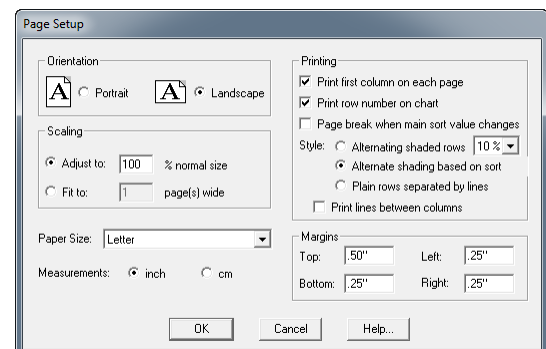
Page Setup

Orientation

A Portrait

A Landscape

Scaling

Adjust to: 100 % normal size

Fit to: 1 page(s) wide

Paper Size: Letter

Measurements: inch cm

Printing

Print first column on each page

Print row number on chart

Page break when main sort value changes

Style: Alternating shaded rows 10 %

Alternate shading based on sort

Plain rows separated by lines

Print lines between columns

Margins

Top: .50"

Left: .25"

Bottom: .25"

Right: .25"

OK

Cancel

Help...